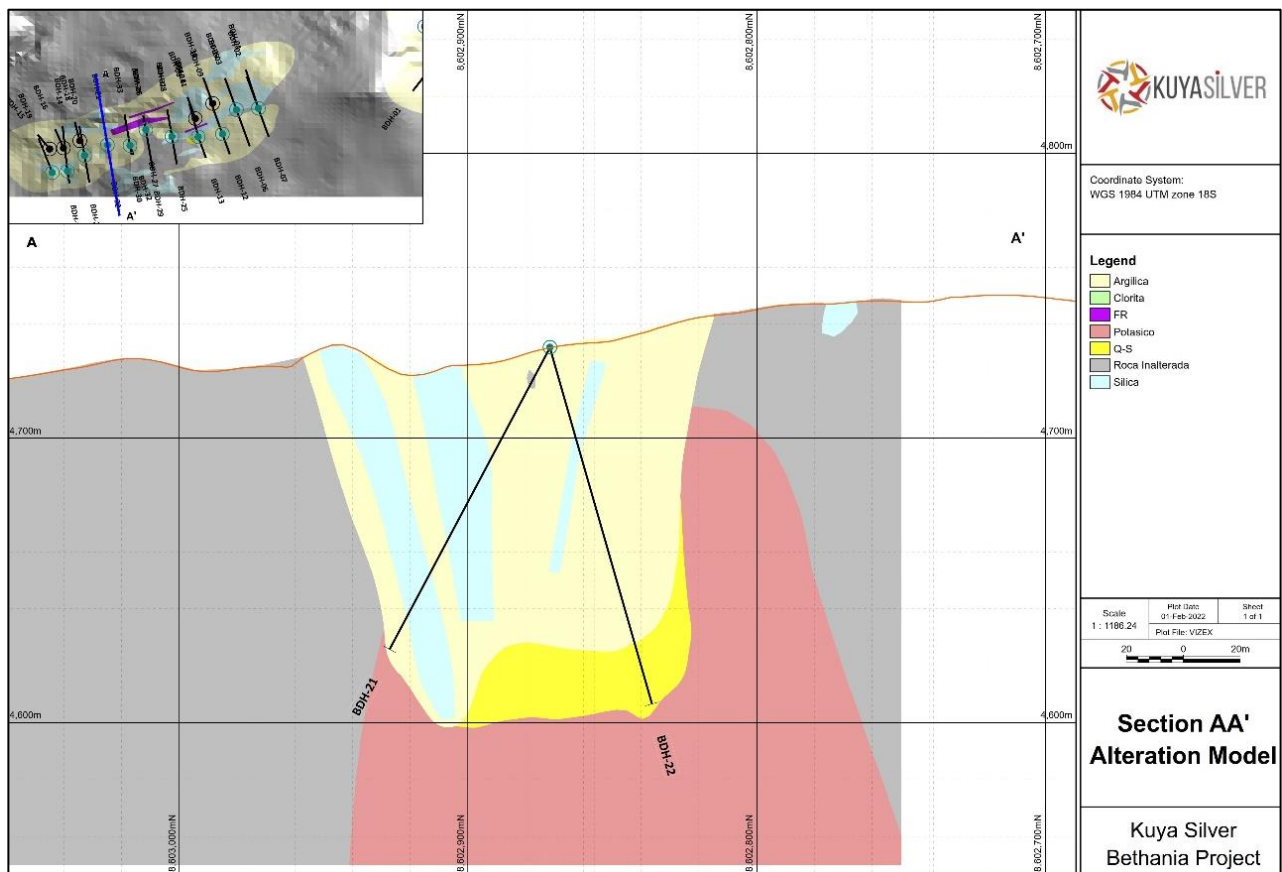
8,602,900mN
8,602,800mN
8,602,700mN

A
A'
BDH-15
BDH-13
BDH-16
BDH-14
BDH-20
BDH-33
BDH-30
BDH-21
BDH-22
BDH-32
BDH-27
BDH-29
BDH-25
BDH-13
BDH-12
BDH-06
BDH-07
BDH-01
BDH-02
BDH-03
BDH-09
BDH-02

KUYASILVER

Coordinate System:
WGS 1984 UTM zone 18S

4,800m

A
A'

Legend
Argilica
Clorita
FR
Potasico
Q-S
Roca Inalterada
Silica

4,700m
4,700m

BDH-21
BDH-22

Scale
1 : 1186.24
Plot Date
01 Feb 2022
Sheet
1 of 1
Plot File: VIZEX
20 0 20m

4,600m
4,600m

Section AA'
Alteration Model

8,603,000mN
8,602,900mN
8,602,800mN
8,602,700mN

Kuya Silver
Bethania Project